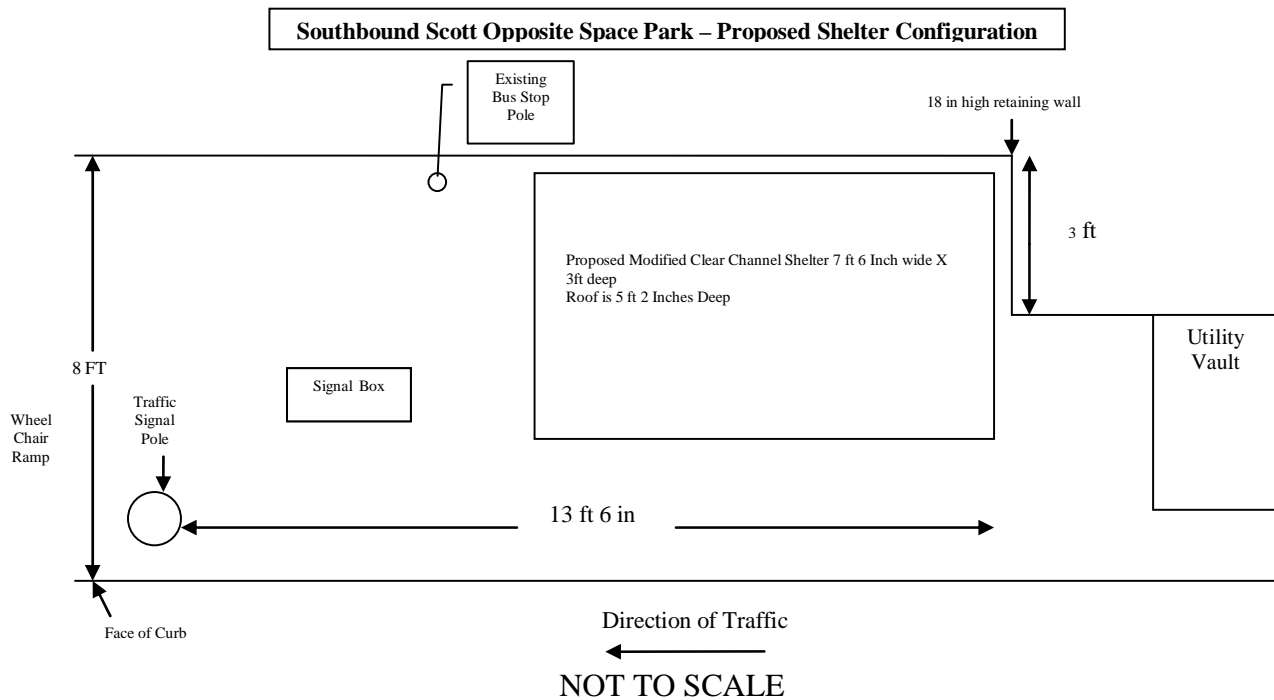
Southbound Scott Opposite Space Park – Proposed Shelter Configuration

Existing Bus Stop Pole

18 in high retaining wall

3 ft

Proposed Modified Clear Channel Shelter 7 ft 6 Inch wide X 3ft deep
Roof is 5 ft 2 Inches Deep

Utility Vault

8 FT

Signal Box

Wheel Chair Ramp

Traffic Signal Pole

13 ft 6 in

Face of Curb

Direction of Traffic

NOT TO SCALE